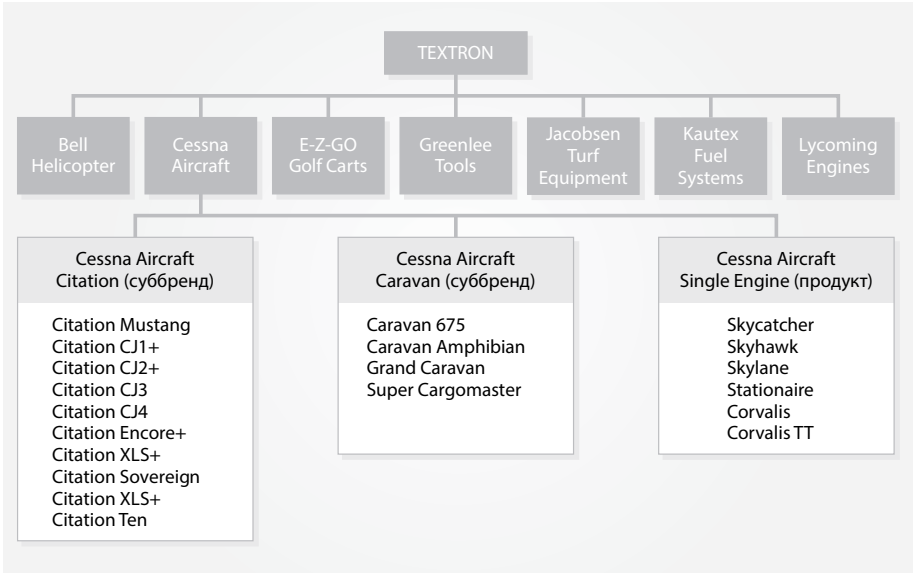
TEXTRON

Bell Helicopter

Cessna Aircraft

E-Z-GO Golf Carts

Greenlee Tools

Jacobsen Turf Equipment

Kautex Fuel Systems

Lycoming Engines

Cessna Aircraft Citation (суббренд)

Citation Mustang
Citation CJ1+
Citation CJ2+
Citation CJ3
Citation CJ4
Citation Encore+
Citation XLS+
Citation Sovereign
Citation XLS+
Citation Ten

Cessna Aircraft Caravan (суббренд)

Caravan 675
Caravan Amphibian
Grand Caravan
Super Cargomaster

Cessna Aircraft Single Engine (продукт)

Skycatcher
Skyhawk
Skylane
Stationaire
Corvalis
Corvalis TT